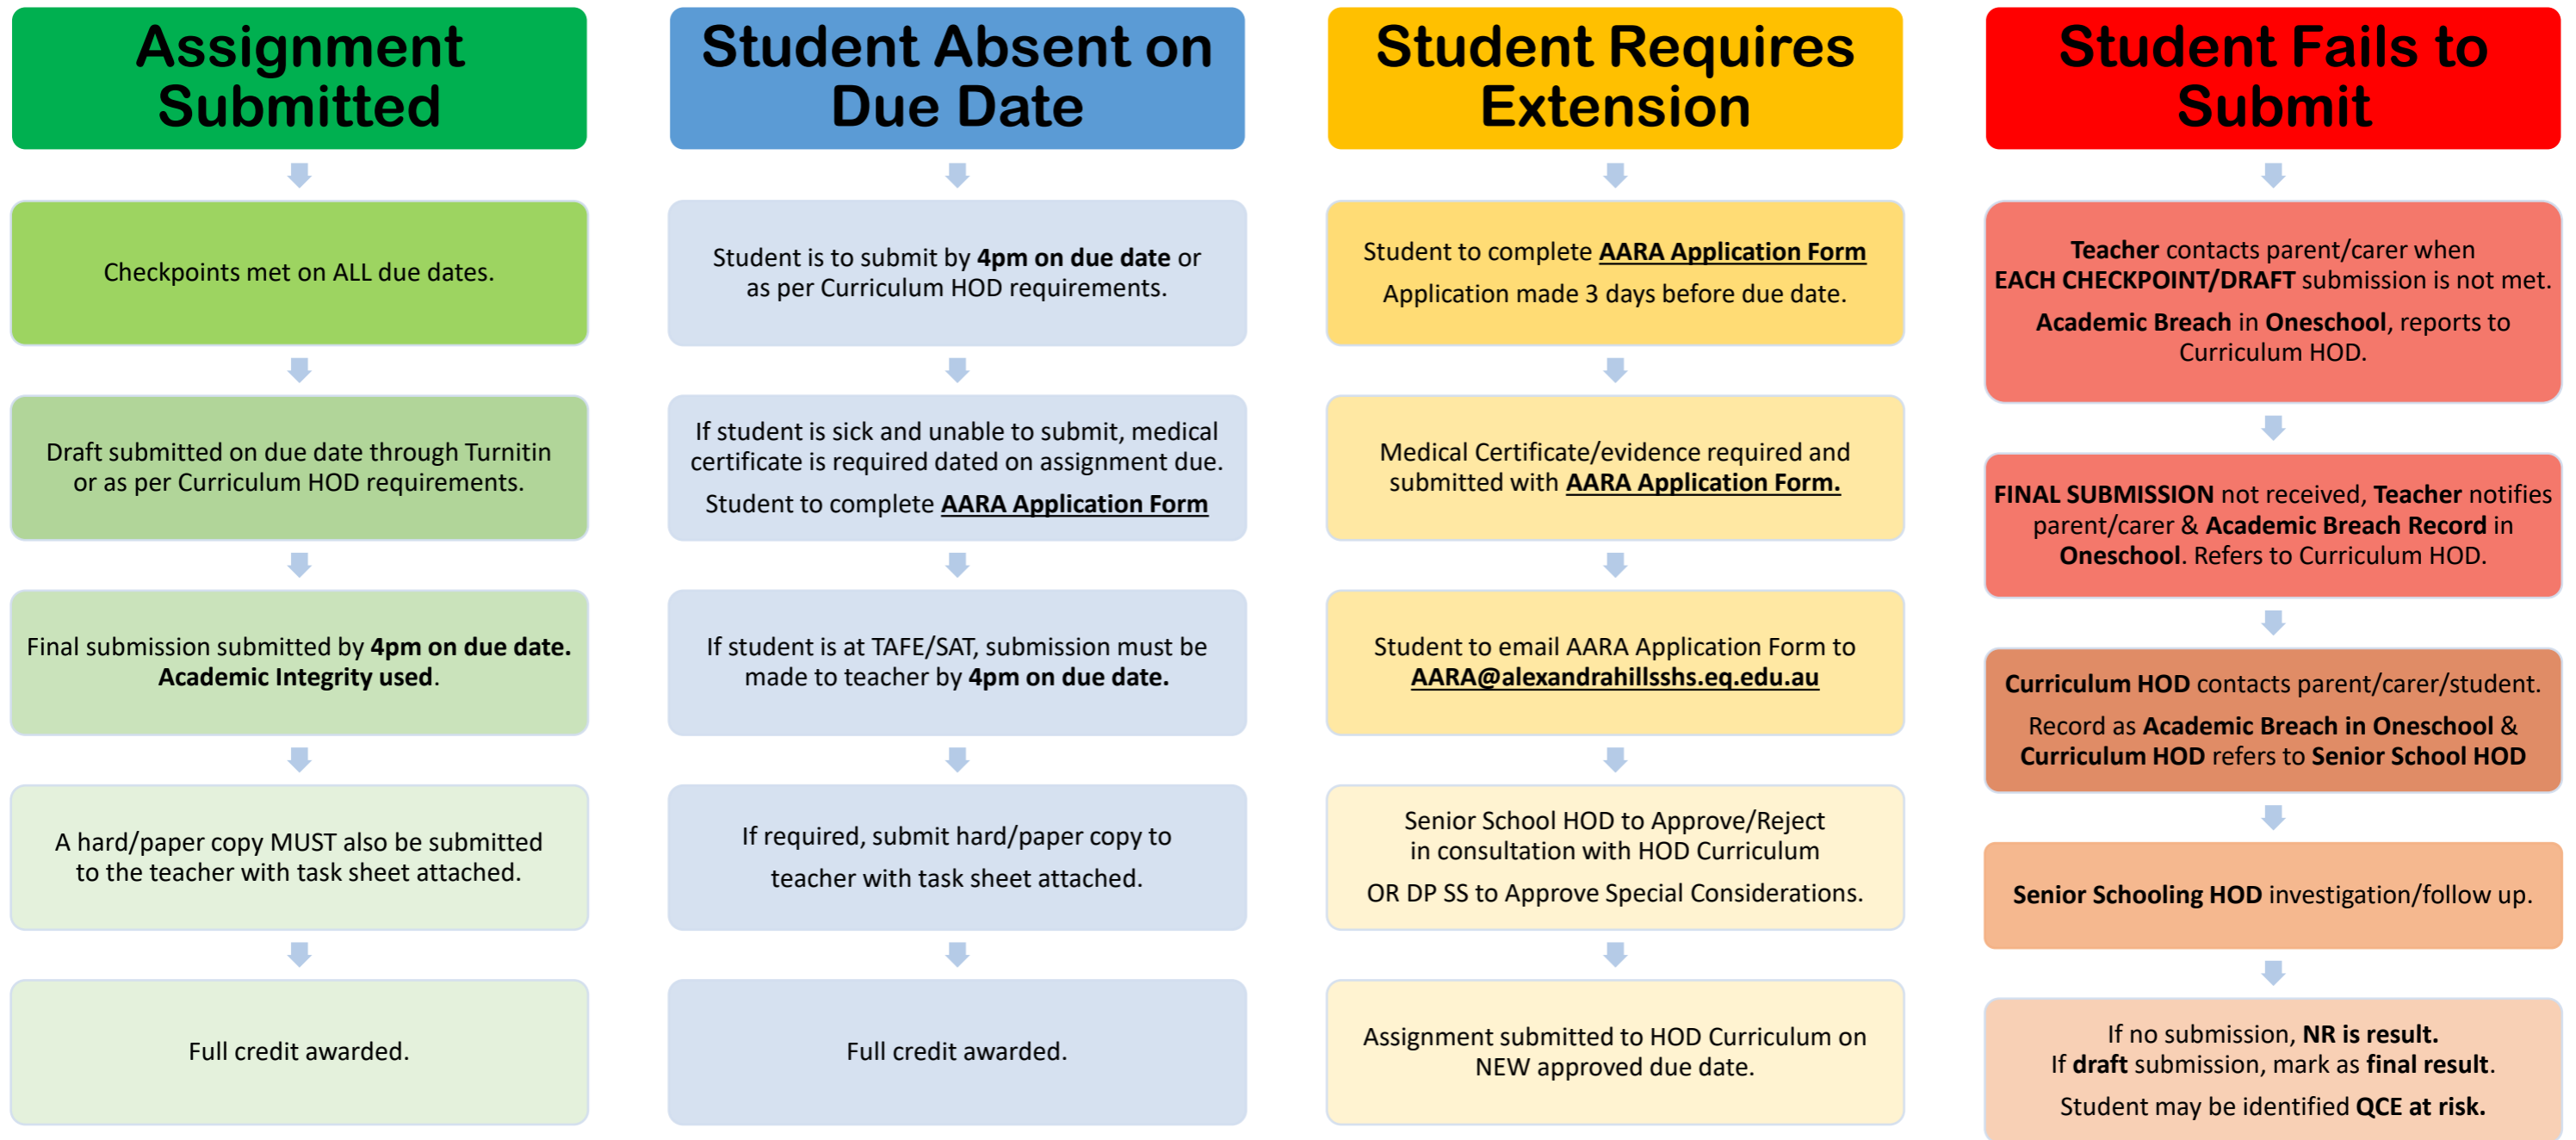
Assignment Submitted

Checkpoints met on ALL due dates.

Draft submitted on due date through Turnitin or as per Curriculum HOD requirements.

Final submission submitted by 4pm on due date. Academic Integrity used.

A hard/paper copy MUST also be submitted to the teacher with task sheet attached.

Full credit awarded.

Student Absent on Due Date

Student is to submit by 4pm on due date or as per Curriculum HOD requirements.

If student is sick and unable to submit, medical certificate is required dated on assignment due.

Student to complete AARA Application Form

If student is at TAFE/SAT, submission must be made to teacher by 4pm on due date.

If required, submit hard/paper copy to teacher with task sheet attached.

Full credit awarded.

Student Requires Extension

Student to complete AARA Application Form

Application made 3 days before due date.

Medical Certificate/evidence required and submitted with AARA Application Form.

Student to email AARA Application Form to AARA@alexandrahillsshs.eq.edu.au

Senior School HOD to Approve/Reject in consultation with HOD Curriculum

OR DP SS to Approve Special Considerations.

Assignment submitted to HOD Curriculum on NEW approved due date.

Student Fails to Submit

Teacher contacts parent/carer when EACH CHECKPOINT/DRAFT submission is not met.

Academic Breach in Oneschool, reports to Curriculum HOD.

FINAL SUBMISSION not received, Teacher notifies parent/carer & Academic Breach Record in Oneschool. Refers to Curriculum HOD.

Curriculum HOD contacts parent/carer/student.

Record as Academic Breach in Oneschool & Curriculum HOD refers to Senior School HOD

Senior Schooling HOD investigation/follow up.

If no submission, NR is result.
If draft submission, mark as final result.

Student may be identified QCE at risk.